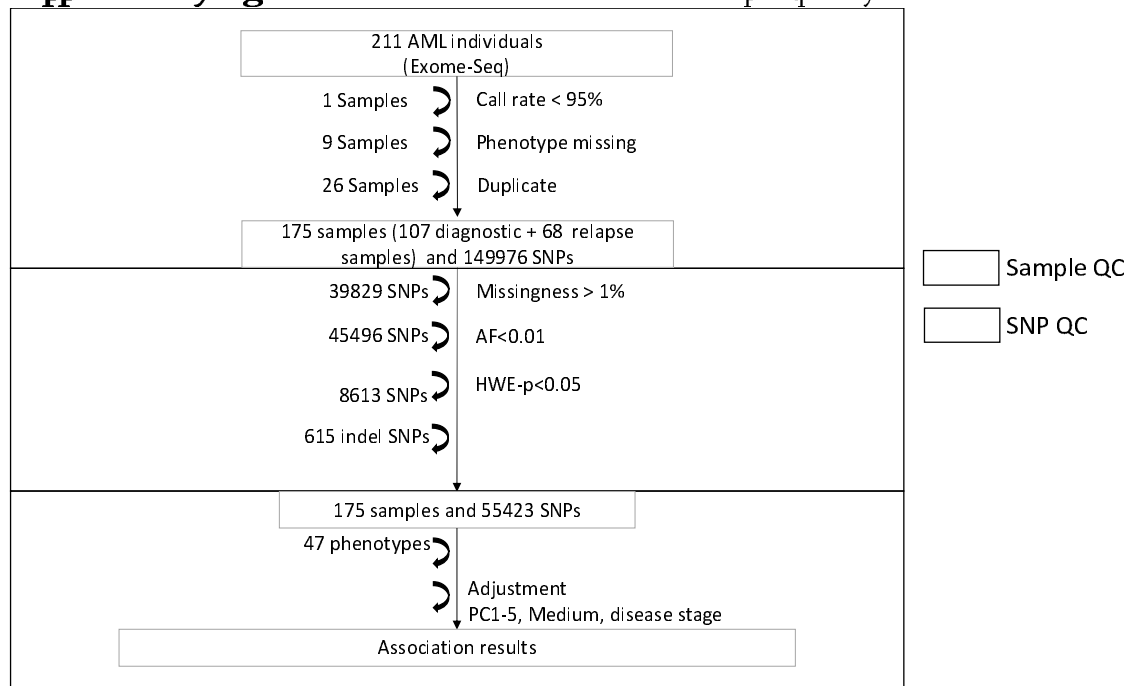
211 AML individuals
(Exome-Seq)

1 Samples Call rate < 95%

9 Samples Phenotype missing

26 Samples Duplicate

175 samples (107 diagnostic + 68 relapse samples) and 149976 SNPs

Sample QC

SNP QC

39829 SNPs Missingness > 1%

45496 SNPs AF<0.01

8613 SNPs HWE-p<0.05

615 indel SNPs

175 samples and 55423 SNPs

47 phenotypes

Adjustment
PC1-5, Medium, disease stage

Association results